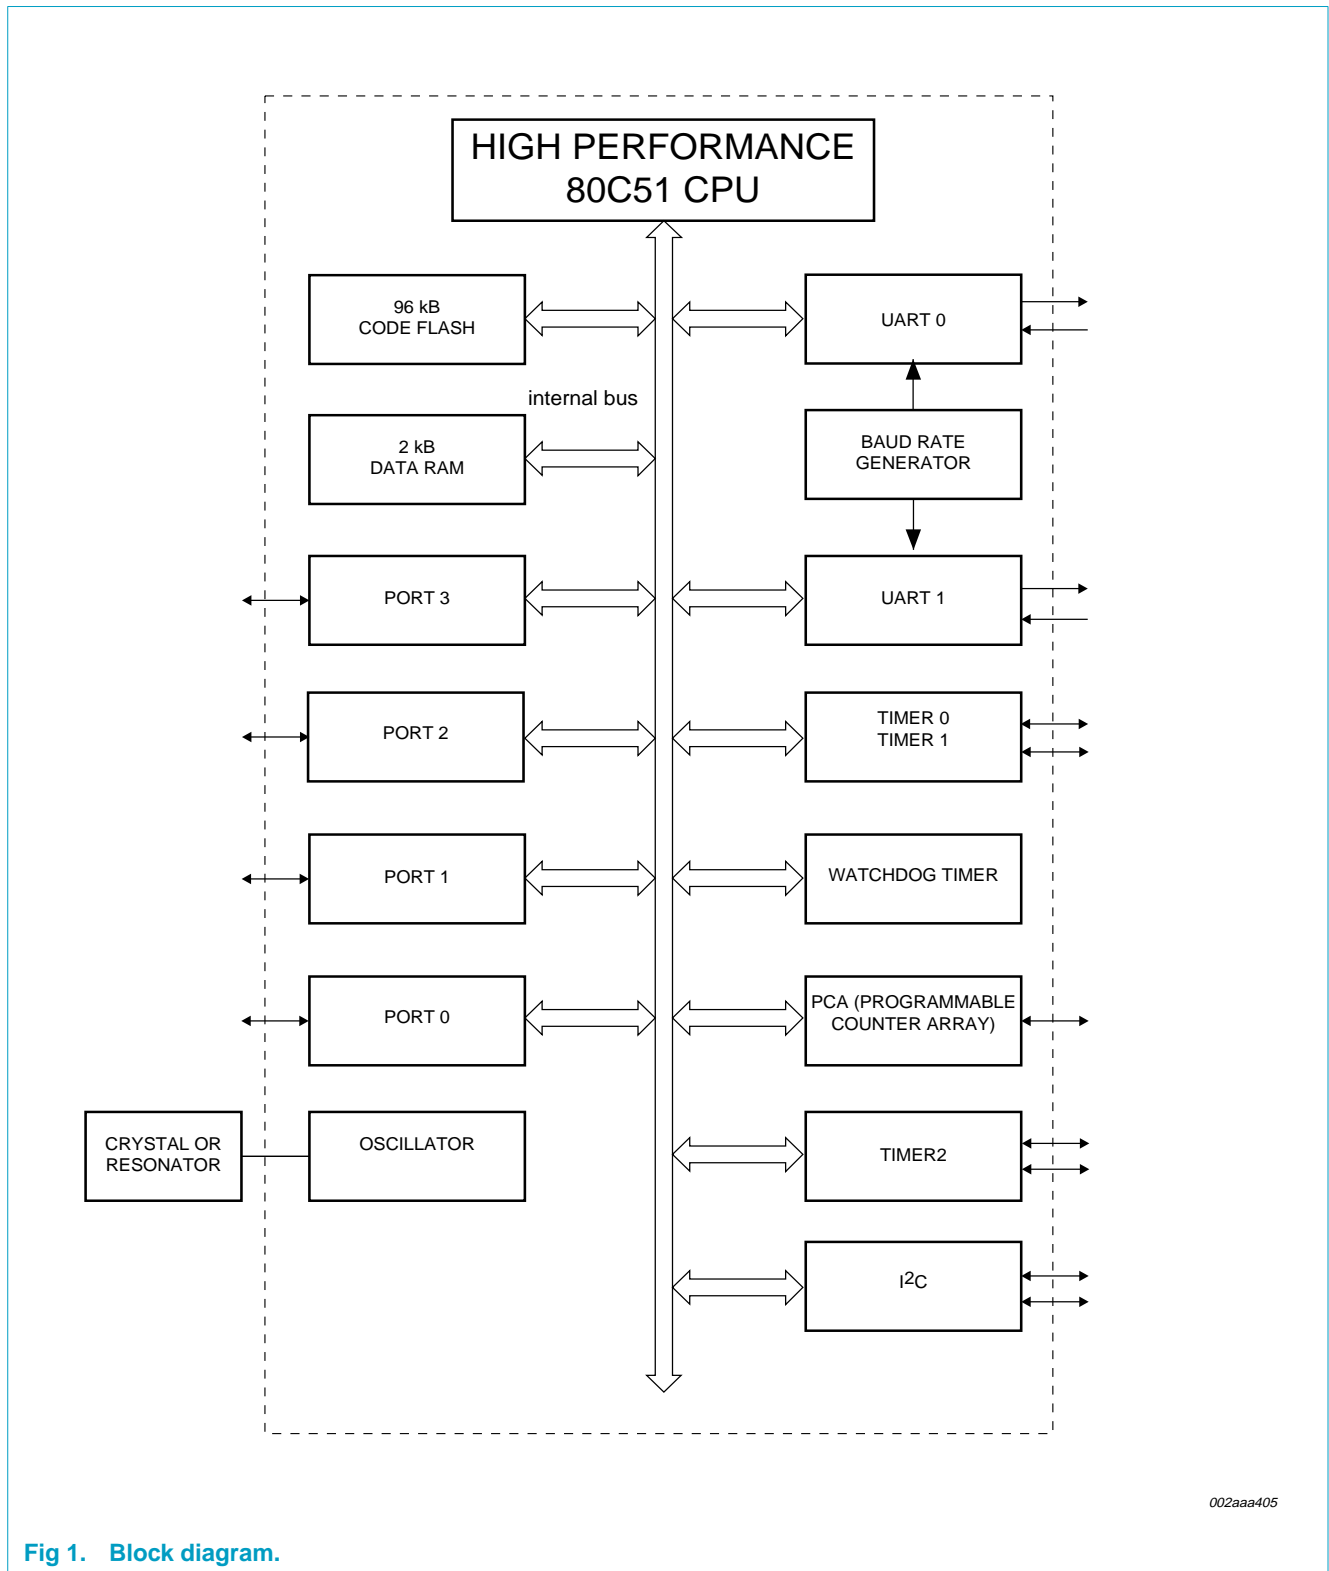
HIGH PERFORMANCE
80C51 CPU

96 kB
CODE FLASH

internal bus

2 kB
DATA RAM

PORT 3

PORT 2

PORT 1

PORT 0

CRYSTAL OR
RESONATOR

OSCILLATOR

UART 0

BAUD RATE
GENERATOR

UART 1

TIMER 0
TIMER 1

WATCHDOG TIMER

PCA (PROGRAMMABLE
COUNTER ARRAY)

TIMER2

$I^2C$

002aaa405

Fig 1. Block diagram.